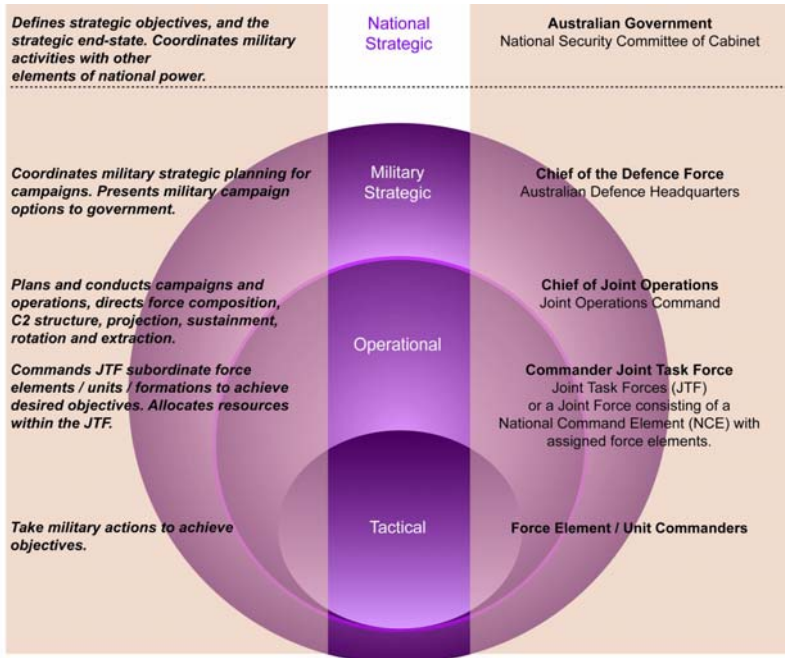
Defines strategic objectives, and the strategic end-state. Coordinates military activities with other elements of national power.

National Strategic

Australian Government
National Security Committee of Cabinet

Coordinates military strategic planning for campaigns. Presents military campaign options to government.

Military Strategic

Chief of the Defence Force
Australian Defence Headquarters

Plans and conducts campaigns and operations, directs force composition, C2 structure, projection, sustainment, rotation and extraction.

Chief of Joint Operations
Joint Operations Command

Commands JTF subordinate force elements / units / formations to achieve desired objectives. Allocates resources within the JTF.

Operational

Commander Joint Task Force
Joint Task Forces (JTF) or a Joint Force consisting of a National Command Element (NCE) with assigned force elements.

Take military actions to achieve objectives.

Tactical

Force Element / Unit Commanders